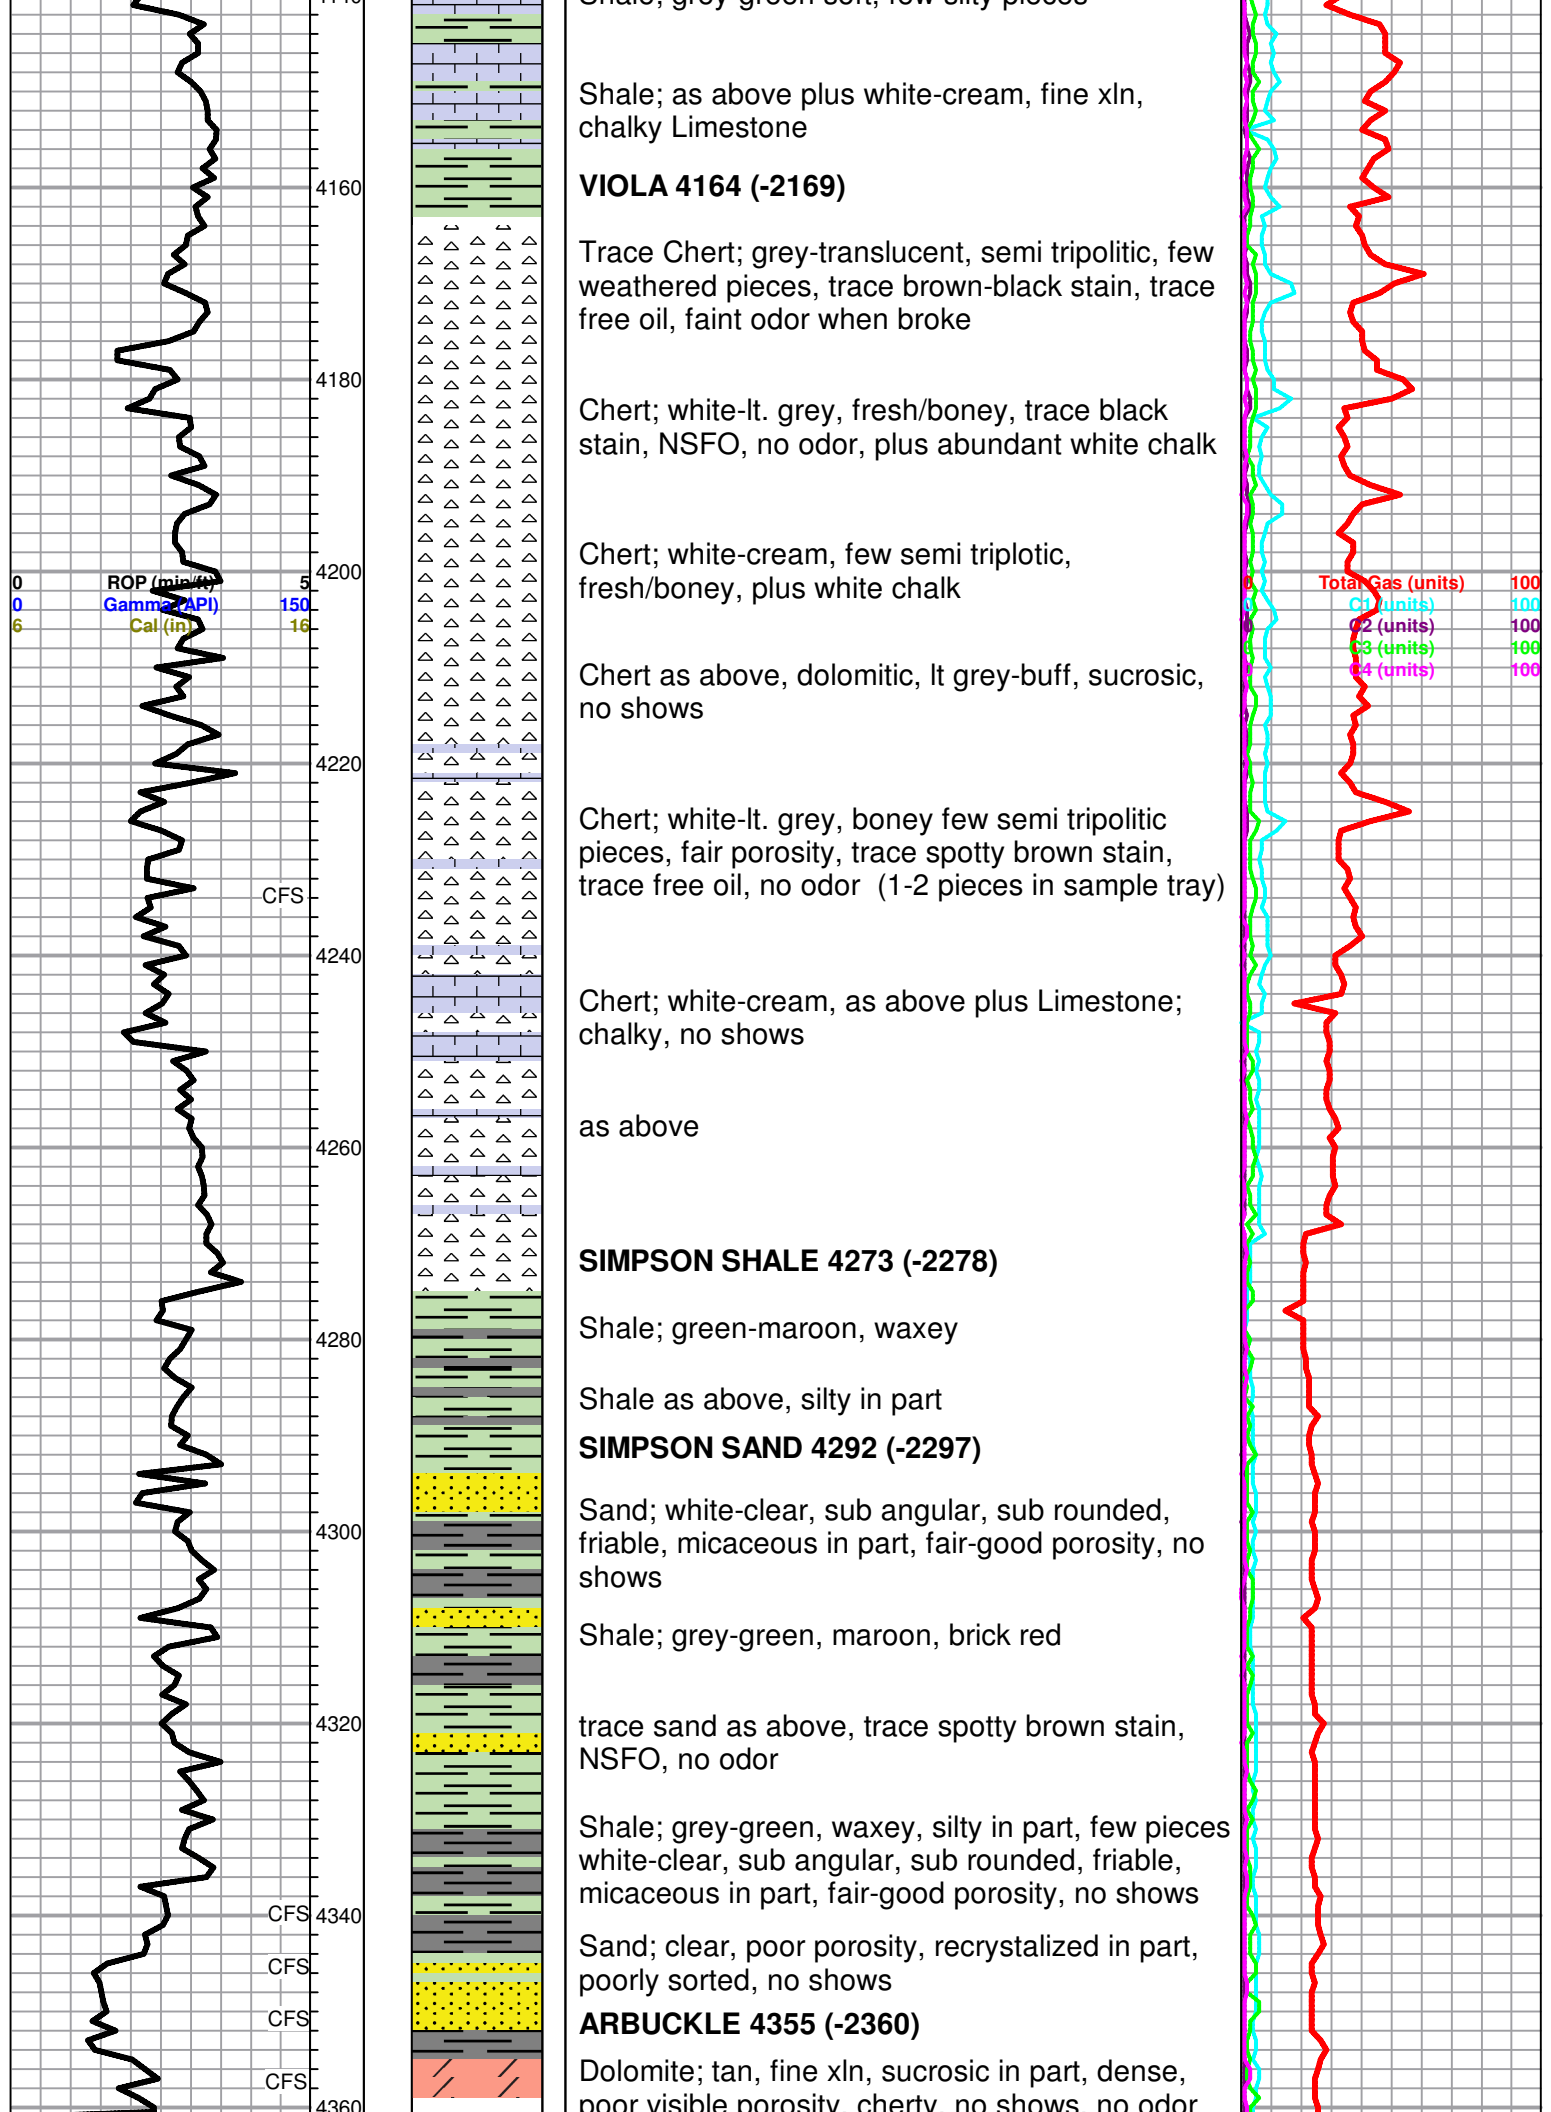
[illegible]

Shale; grey-green soft, few silty pieces

Shale; as above plus white-cream, fine xln, chalky Limestone

4160

VIOLA 4164 (-2169)

Trace Chert; grey-translucent, semi tripolitic, few weathered pieces, trace brown-black stain, trace free oil, faint odor when broke

4180

Chert; white-lt. grey, fresh/boney, trace black stain, NSFO, no odor, plus abundant white chalk

4200

0 ROP (min/ft) 5
0 Gamma (API) 150
6 Cal (in) 16

Chert; white-cream, few semi triplotic, fresh/boney, plus white chalk

0 Total Gas (units) 100
0 C1 (units) 100
0 C2 (units) 100
0 C3 (units) 100
0 C4 (units) 100

Chert as above, dolomitic, lt grey-buff, sucrosic, no shows

4220

Chert; white-lt. grey, boney few semi tripolitic pieces, fair porosity, trace spotty brown stain, trace free oil, no odor (1-2 pieces in sample tray)

CFS

4240

Chert; white-cream, as above plus Limestone; chalky, no shows

4260

as above

SIMPSON SHALE 4273 (-2278)

4280

Shale; green-maroon, waxey

Shale as above, silty in part

SIMPSON SAND 4292 (-2297)

Sand; white-clear, sub angular, sub rounded, friable, micaceous in part, fair-good porosity, no shows

4300

Shale; grey-green, maroon, brick red

4320

trace sand as above, trace spotty brown stain, NSFO, no odor

Shale; grey-green, waxey, silty in part, few pieces white-clear, sub angular, sub rounded, friable, micaceous in part, fair-good porosity, no shows

CFS 4340

Sand; clear, poor porosity, recrystalized in part, poorly sorted, no shows

CFS

CFS

ARBUCKLE 4355 (-2360)

CFS

Dolomite; tan, fine xln, sucrosic in part, dense, poor visible porosity, cherty, no shows, no odor

4360